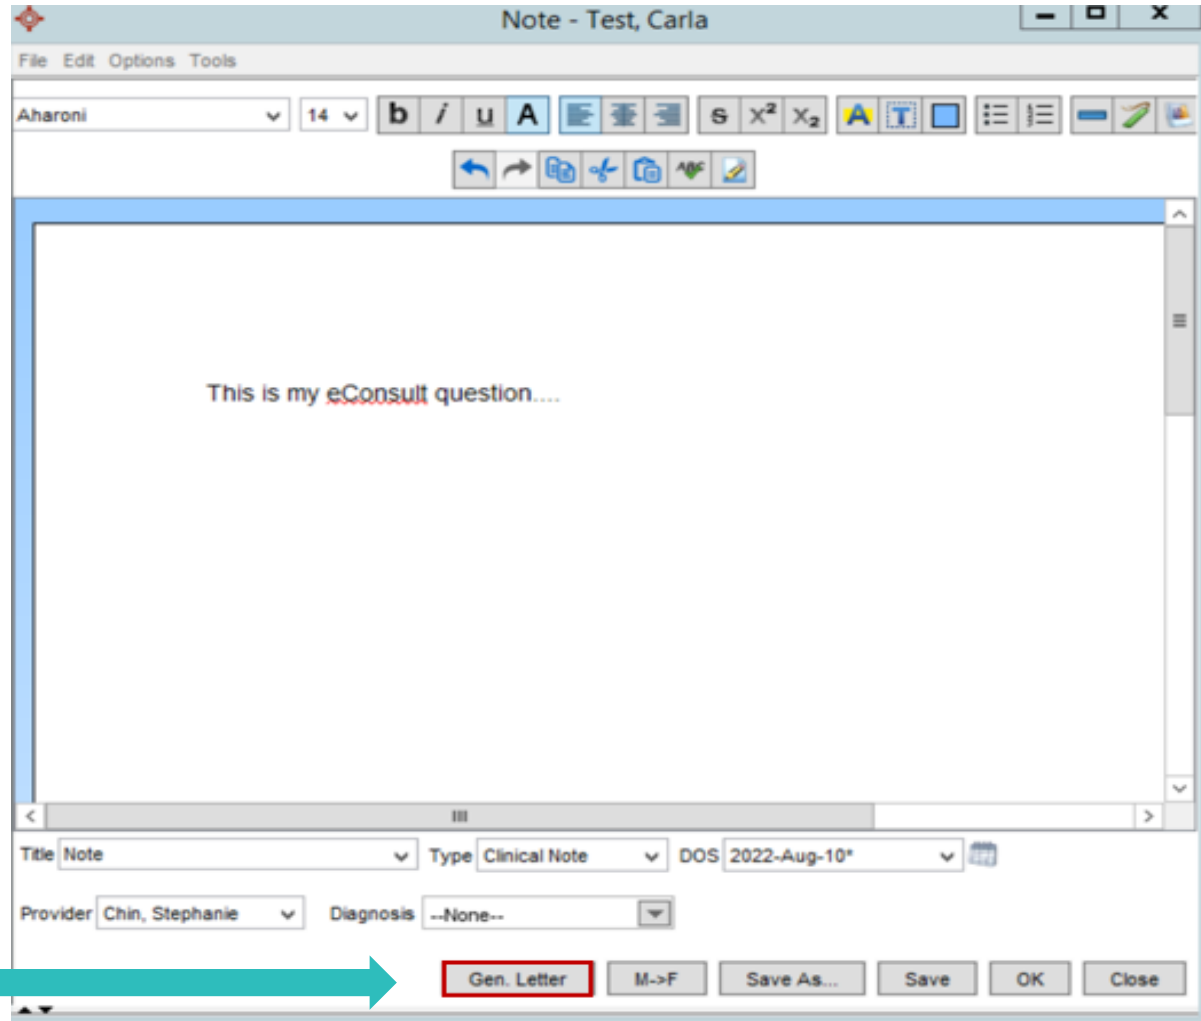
Note - Test, Carla

File Edit Options Tools

Aharoni
14
b i u A
S $X^2$ $X_2$

This is my eConsult question....

III

Title Note
Type Clinical Note
DOS 2022-Aug-10*

Provider Chin, Stephanie
Diagnosis --None--

Gen. Letter
M->F
Save As...
Save
OK
Close